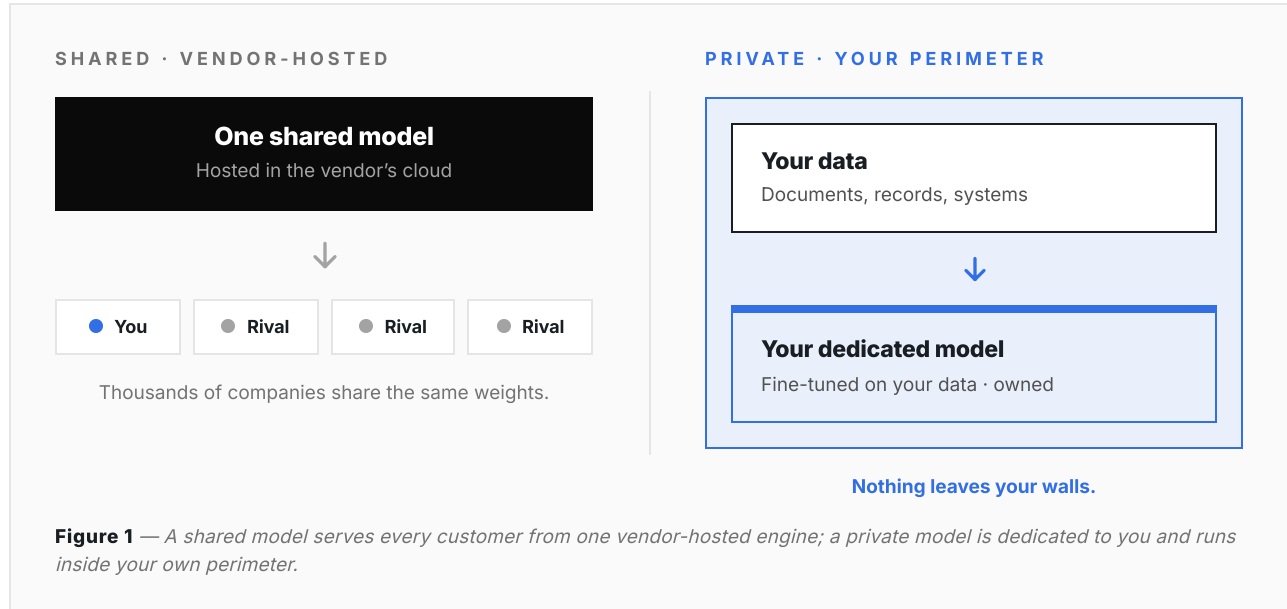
SHARED · VENDOR-HOSTED

One shared model
Hosted in the vendor's cloud

You
Rival
Rival
Rival

Thousands of companies share the same weights.

PRIVATE · YOUR PERIMETER

Your data
Documents, records, systems

Your dedicated model
Fine-tuned on your data · owned

Nothing leaves your walls.

Figure 1 — A shared model serves every customer from one vendor-hosted engine; a private model is dedicated to you and runs inside your own perimeter.